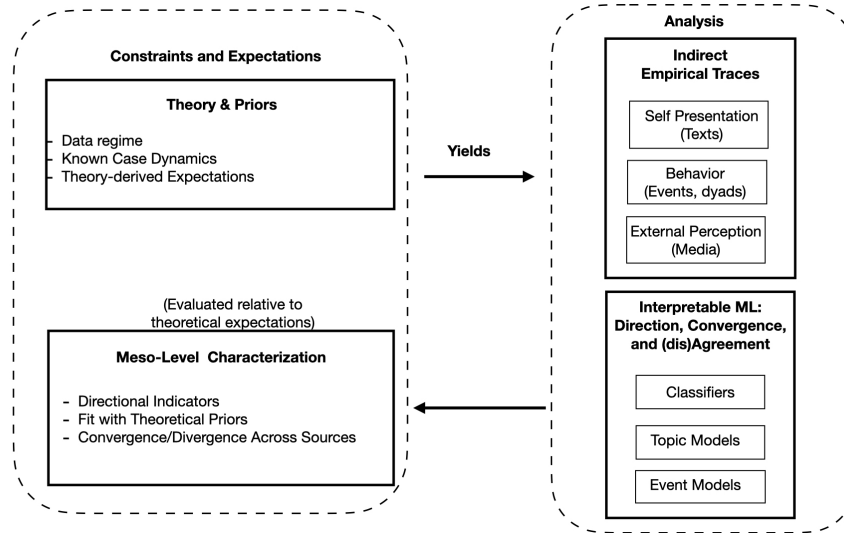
Constraints and Expectations

Theory & Priors

- Data regime
- Known Case Dynamics
- Theory-derived Expectations

Yields

(Evaluated relative to theoretical expectations)

Meso-Level Characterization

- Directional Indicators
- Fit with Theoretical Priors
- Convergence/Divergence Across Sources

Analysis

Indirect Empirical Traces

Self Presentation (Texts)

Behavior (Events, dyads)

External Perception (Media)

Interpretable ML: Direction, Convergence, and (dis)Agreement

Classifiers

Topic Models

Event Models